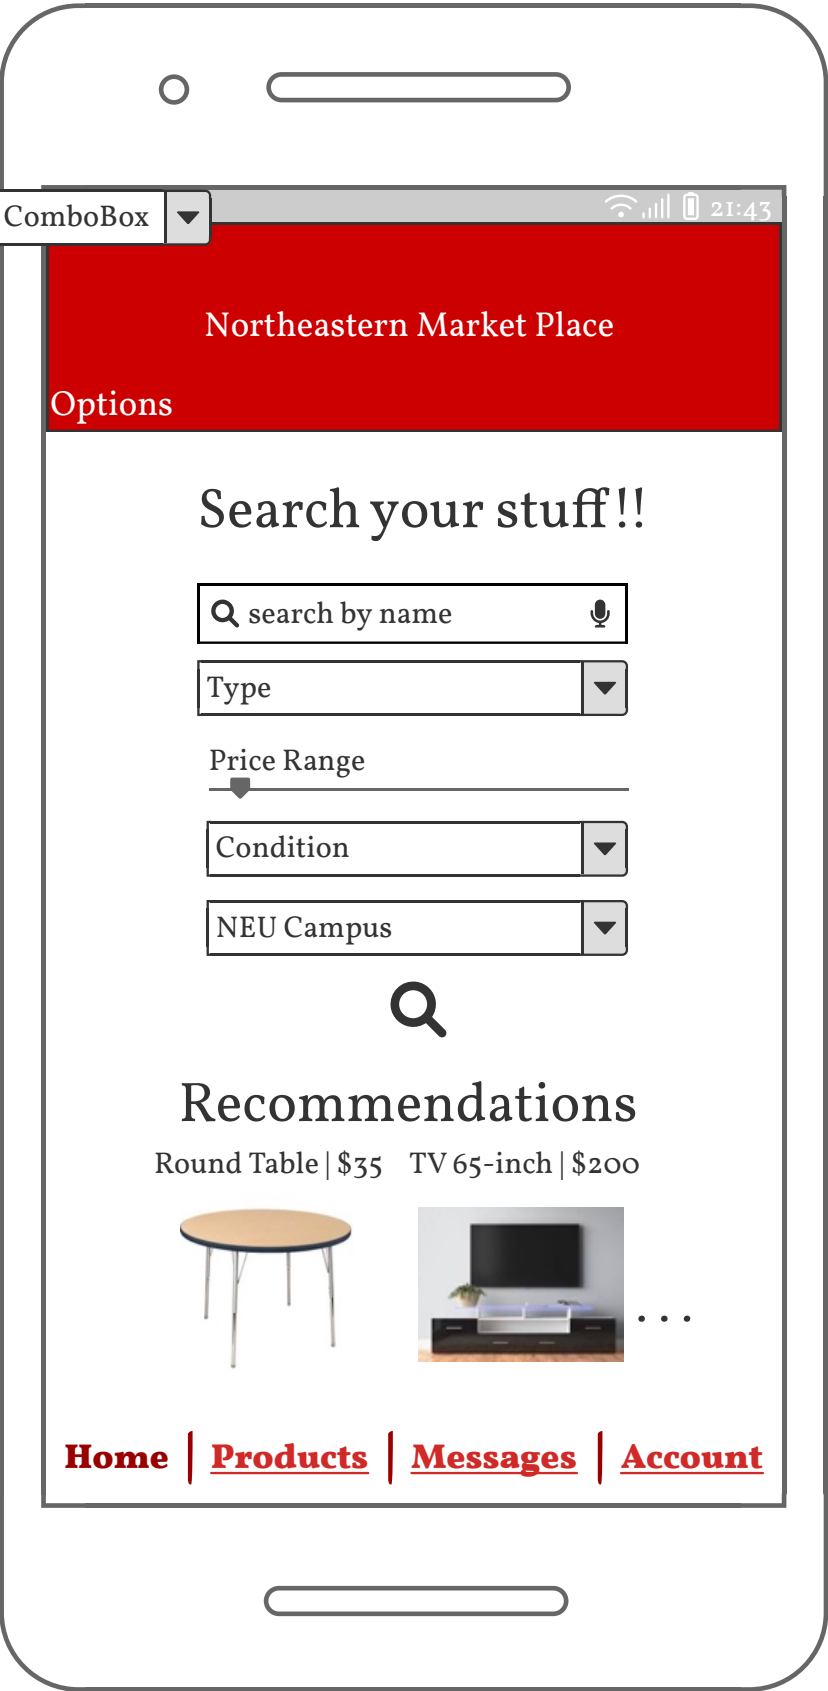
ComboBox

21:43

Northeastern Market Place

Options

Search your stuff!!

search by name

Type

Price Range

Condition

NEU Campus

Recommendations

Round Table | $35   TV 65-inch | $200

. . .

Home | Products | Messages | Account